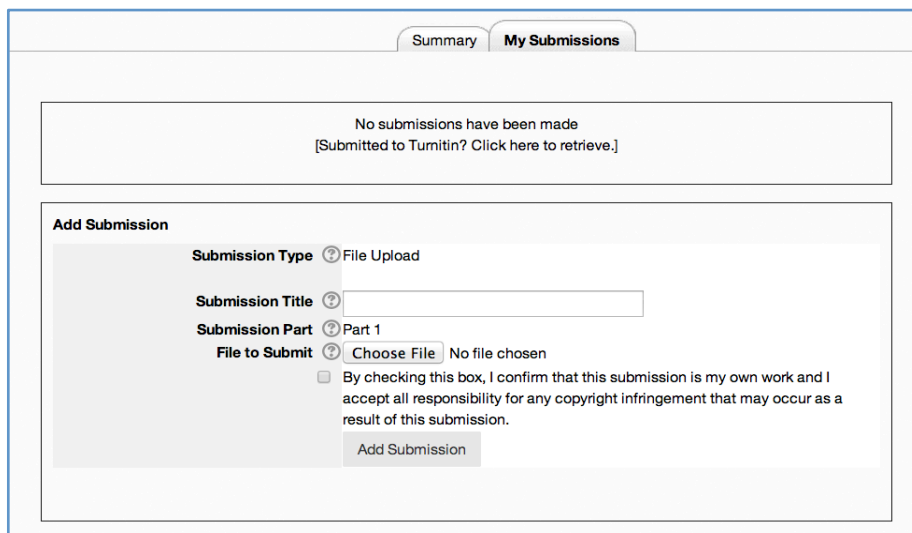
Summary My Submissions

No submissions have been made
[Submitted to Turnitin? Click here to retrieve.]

Add Submission

Submission Type File Upload

Submission Title

Submission Part Part 1

File to Submit Choose File No file chosen

By checking this box, I confirm that this submission is my own work and I accept all responsibility for any copyright infringement that may occur as a result of this submission.

Add Submission